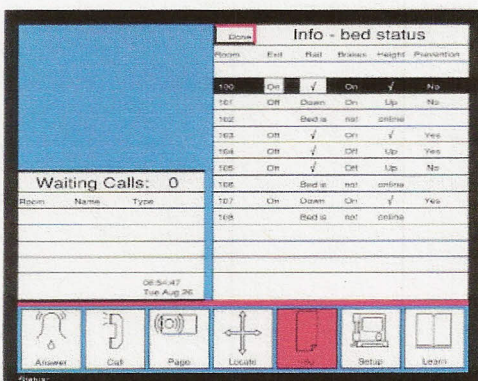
Done

Info - bed status

| Room | Exit | Rail | Brakes | Height | Prevention |
|---|---|---|---|---|---|
| 100 | On | √ | On | √ | No |
| 101 | Off | Down | On | Up | No |
| 102 | | Bed is | not | online | |
| 103 | Off | √ | On | √ | Yes |
| 104 | Off | √ | Off | Up | Yes |
| 105 | Off | √ | Off | Up | No |
| 106 | | Bed is | not | online | |
| 107 | On | Down | On | √ | Yes |
| 108 | | Bed is | not | online | |

Waiting Calls: 0

| Room | Name | Type |
|---|---|---|

08:54:47
Tue Aug 26

Answer
Call
Page
Locate
Info
Setup
Learn

Status: